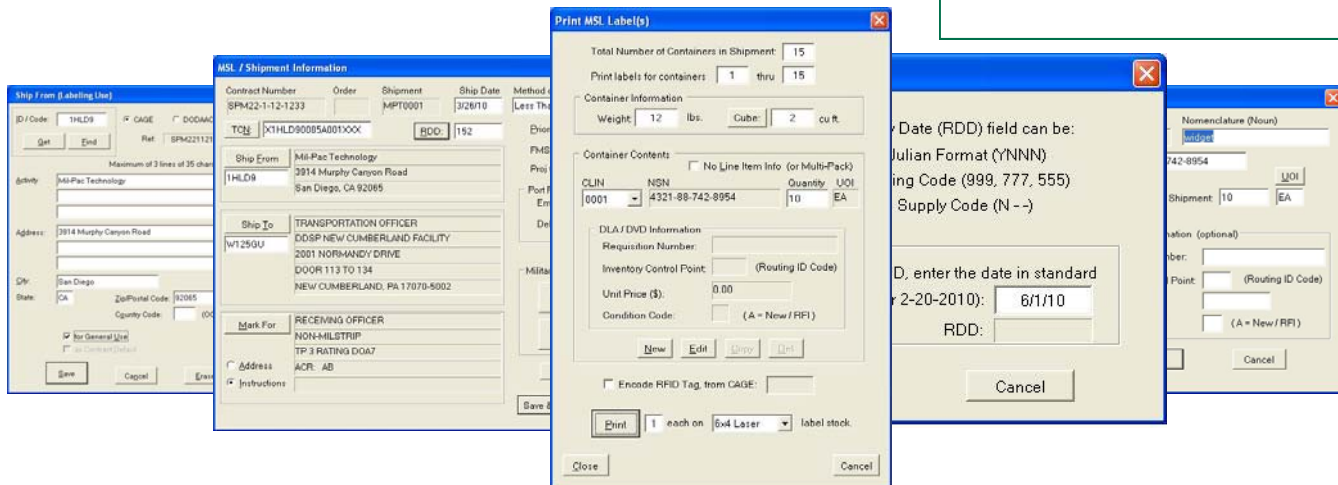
Ship From (Labeling Use)

ID Code: 1HLD9 CAGE DODAAC

Get Find Ref: SPM221121

Maximum of 3 lines of 35 chara

Activity: Mil-Pac Technology

Address: 3914 Murphy Canyon Road

City: San Diego

State: CA Zip/Postal Code: 92065

Country Code: (OC

for General Use

as Contract Default

Save Cancel Erase

MSL / Shipment Information

Contract Number Order Shipment Ship Date Method o

SPM22-1-12-1233 MPT0001 3/26/10 Less Tha

TCN: X1HLD90085A001XXX RDD: 152

Prior

FMS

Proj

Port

Em

De

Milita

Ship From 1HLD9

Mil-Pac Technology

3914 Murphy Canyon Road

San Diego, CA 92065

Ship To W125GU

TRANSPORTATION OFFICER

DDSP NEW CUMBERLAND FACILITY

2001 NORMANDY DRIVE

DOOR 113 TO 134

NEW CUMBERLAND, PA 17070-5002

Mark For

RECEIVING OFFICER

NON-MILSTRIP

TP 3 RATING DOA7

ACR: AB

Address

Instructions

Save &

Print MSL Label(s)

Total Number of Containers in Shipment: 15

Print labels for containers 1 thru 15

Container Information

Weight: 12 lbs. Cube: 2 cu ft.

Container Contents

No Line Item Info (or Multi-Pack)

CLIN NSN Quantity UOI

0001 4321-88-742-8954 10 EA

DLA / DVD Information

Requisition Number:

Inventory Control Point: (Routing ID Code)

Unit Price ($): 0.00

Condition Code: (A = New / RFI)

New Edit Copy Del

Encode RFID Tag, from CAGE:

Print 1 each on 6x4 Laser label stock.

Close Cancel

y Date (RDD) field can be:

Julian Format (YNNN)

ing Code (999, 777, 555)

Supply Code (N - -)

D, enter the date in standard

r 2-20-2010): 6/1/10

RDD:

Cancel

Nomenclature (Noun)

widget

742-8954

UOI

Shipment 10 EA

nation (optional)

mber:

Point: (Routing ID Code)

(A = New / RFI)

Cancel